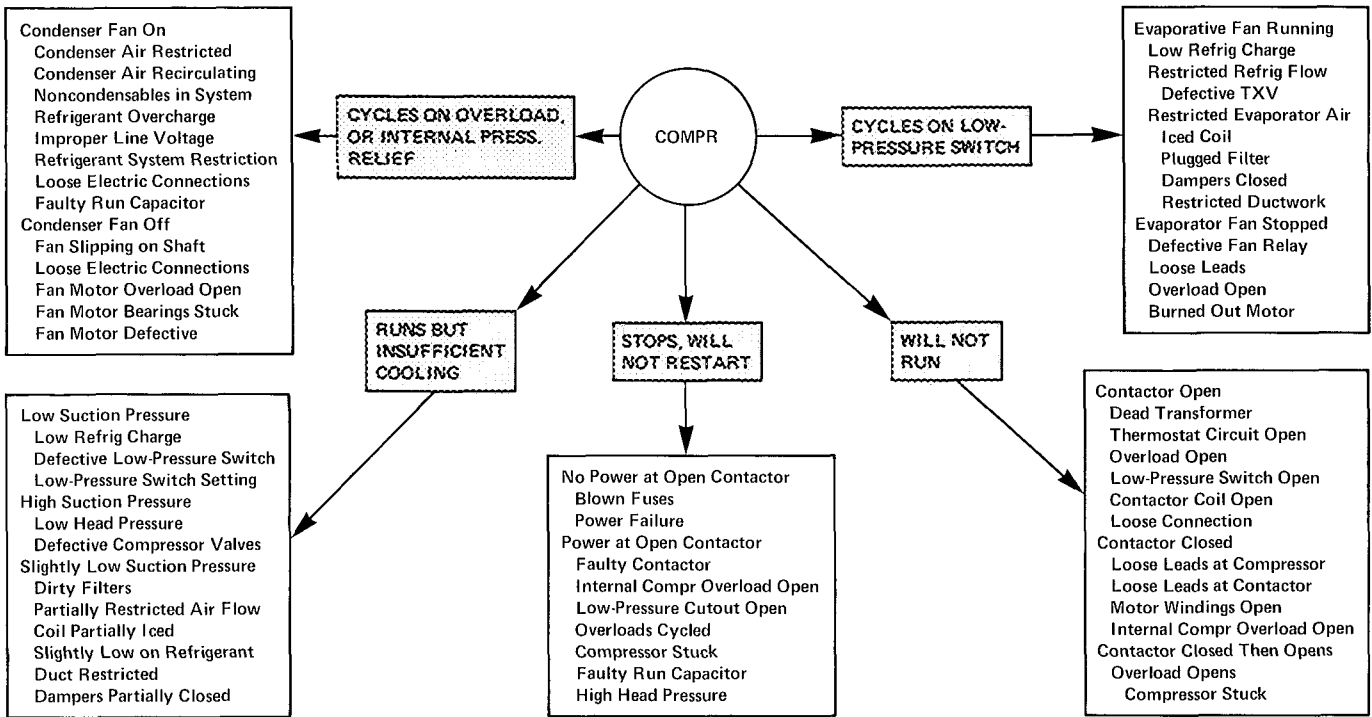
COMPR

CYCLES ON OVERLOAD, OR INTERNAL PRESS. RELIEF

Condenser Fan On
Condenser Air Restricted
Condenser Air Recirculating
Noncondensables in System
Refrigerant Overcharge
Improper Line Voltage
Refrigerant System Restriction
Loose Electric Connections
Faulty Run Capacitor
Condenser Fan Off
Fan Slipping on Shaft
Loose Electric Connections
Fan Motor Overload Open
Fan Motor Bearings Stuck
Fan Motor Defective

CYCLES ON LOW-PRESSURE SWITCH

Evaporative Fan Running
Low Refrig Charge
Restricted Refrig Flow
Defective TXV
Restricted Evaporator Air
Iced Coil
Plugged Filter
Dampers Closed
Restricted Ductwork
Evaporator Fan Stopped
Defective Fan Relay
Loose Leads
Overload Open
Burned Out Motor

RUNS BUT INSUFFICIENT COOLING

Low Suction Pressure
Low Refrig Charge
Defective Low-Pressure Switch
Low-Pressure Switch Setting
High Suction Pressure
Low Head Pressure
Defective Compressor Valves
Slightly Low Suction Pressure
Dirty Filters
Partially Restricted Air Flow
Coil Partially Iced
Slightly Low on Refrigerant
Duct Restricted
Dampers Partially Closed

STOPS, WILL NOT RESTART

No Power at Open Contactor
Blown Fuses
Power Failure
Power at Open Contactor
Faulty Contactor
Internal Compr Overload Open
Low-Pressure Cutout Open
Overloads Cycled
Compressor Stuck
Faulty Run Capacitor
High Head Pressure

WILL NOT RUN

Contactor Open
Dead Transformer
Thermostat Circuit Open
Overload Open
Low-Pressure Switch Open
Contactor Coil Open
Loose Connection
Contactor Closed
Loose Leads at Compressor
Loose Leads at Contactor
Motor Windings Open
Internal Compr Overload Open
Contactor Closed Then Opens
Overload Opens
Compressor Stuck